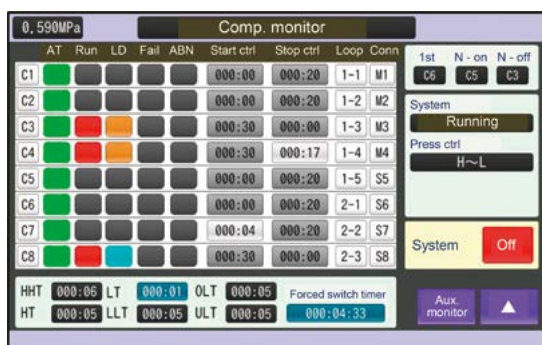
0.590MPa

Comp. monitor

| | AT | Run | LD | Fail | ABN | Start ctrl | Stop ctrl | Loop | Conn |
|---|---|---|---|---|---|---|---|---|---|
| C1 | | | | | | 000:00 | 000:20 | 1-1 | M1 |
| C2 | | | | | | 000:00 | 000:20 | 1-2 | M2 |
| C3 | | | | | | 000:30 | 000:00 | 1-3 | M3 |
| C4 | | | | | | 000:30 | 000:17 | 1-4 | M4 |
| C5 | | | | | | 000:00 | 000:20 | 1-5 | S5 |
| C6 | | | | | | 000:00 | 000:20 | 2-1 | S6 |
| C7 | | | | | | 000:04 | 000:20 | 2-2 | S7 |
| C8 | | | | | | 000:30 | 000:00 | 2-3 | S8 |

1st C6
N - on C5
N - off C3

System
Running

Press ctrl
H~L

System Off

HHT 000:06 LT 000:01 OLT 000:05
HT 000:05 LLT 000:05 ULT 000:05

Forced switch timer
000:04:33

Aux. monitor

▲